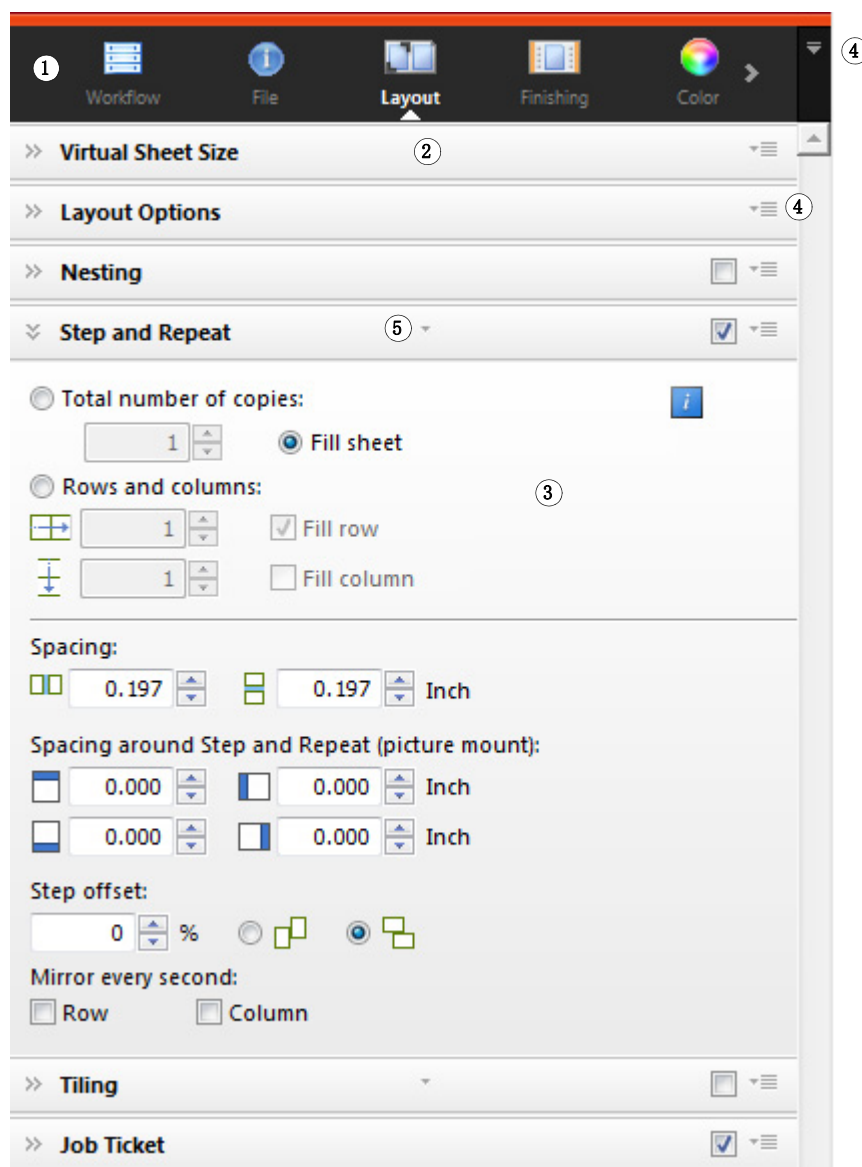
1 Workflow File Layout Finishing Color 4

Virtual Sheet Size 2

Layout Options 4

Nesting

Step and Repeat 5

Total number of copies:

1 Fill sheet

Rows and columns: 3

1 Fill row

1 Fill column

Spacing:

0.197 0.197 Inch

Spacing around Step and Repeat (picture mount):

0.000 0.000 Inch

0.000 0.000 Inch

Step offset:

0 %

Mirror every second:

Row Column

Tiling

Job Ticket